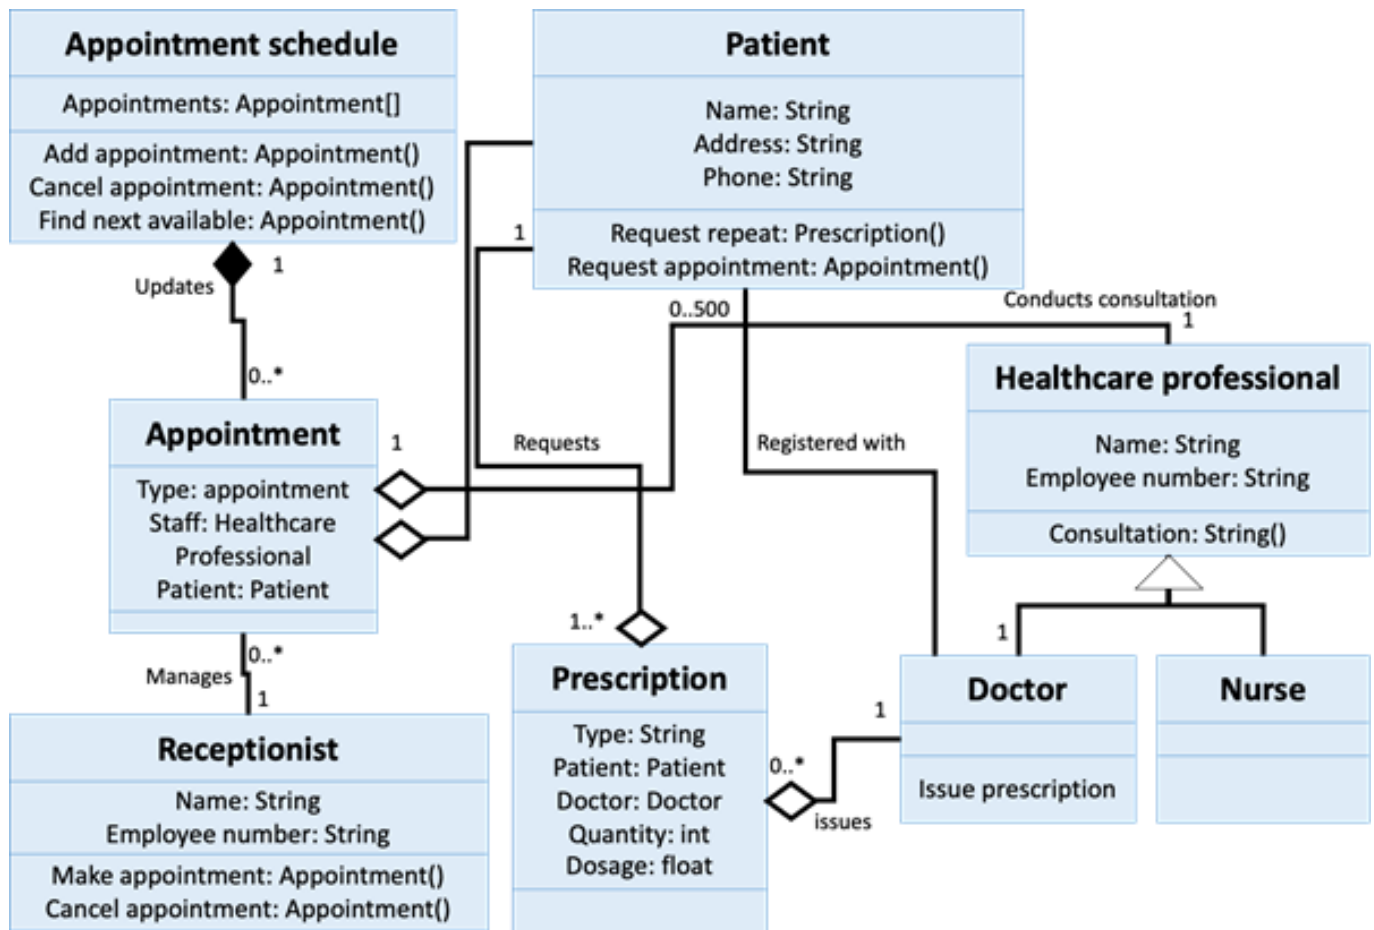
Appointment schedule

Appointments: Appointment[]

Add appointment: Appointment()
Cancel appointment: Appointment()
Find next available: Appointment()

Patient

Name: String
Address: String
Phone: String

Request repeat: Prescription()
Request appointment: Appointment()

1

Updates

1

0..500

Conducts consultation

1

0..*

Healthcare professional

Name: String
Employee number: String

Consultation: String()

Appointment

1

Requests

Registered with

Type: appointment
Staff: Healthcare Professional
Patient: Patient

1..*

1

0..*

Manages

1

Prescription

Doctor

Nurse

Receptionist

Type: String
Patient: Patient
Doctor: Doctor
Quantity: int
Dosage: float

1

0..*

issues

Issue prescription

Name: String
Employee number: String

Make appointment: Appointment()
Cancel appointment: Appointment()